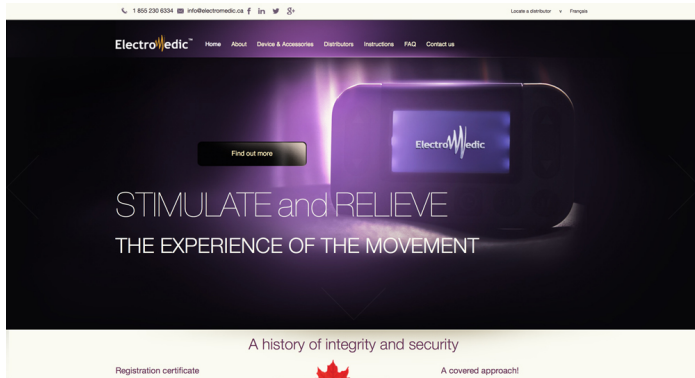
1 855 230 6334 info@electromedic.ca f in 8+

Locate a distributor Français

ElectroMedic™ Home About Device & Accessories Distributors Instructions FAQ Contact us

ElectroMedic

Find out more

STIMULATE and RELIEVE

THE EXPERIENCE OF THE MOVEMENT

A history of integrity and security

Registration certificate

A covered approach!